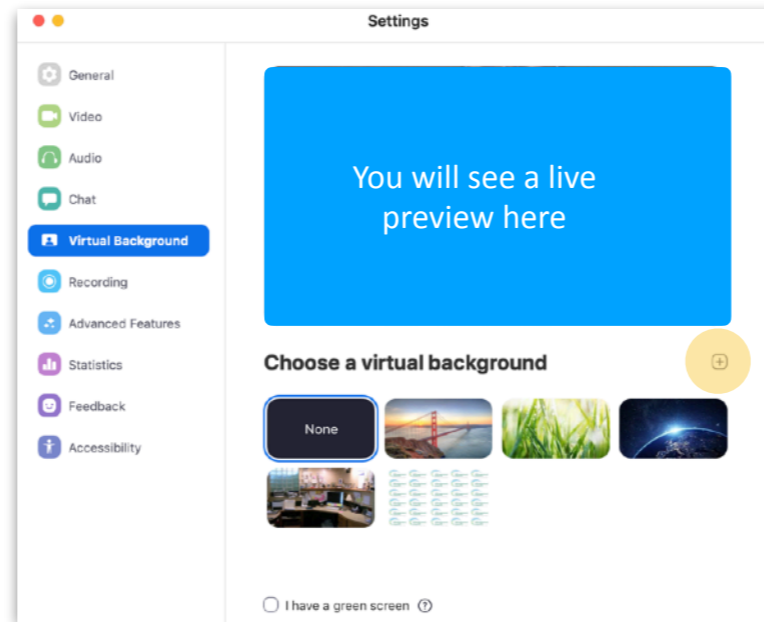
Settings

General
Video
Audio
Chat
Virtual Background
Recording
Advanced Features
Statistics
Feedback
Accessibility

You will see a live preview here

Choose a virtual background

None

I have a green screen